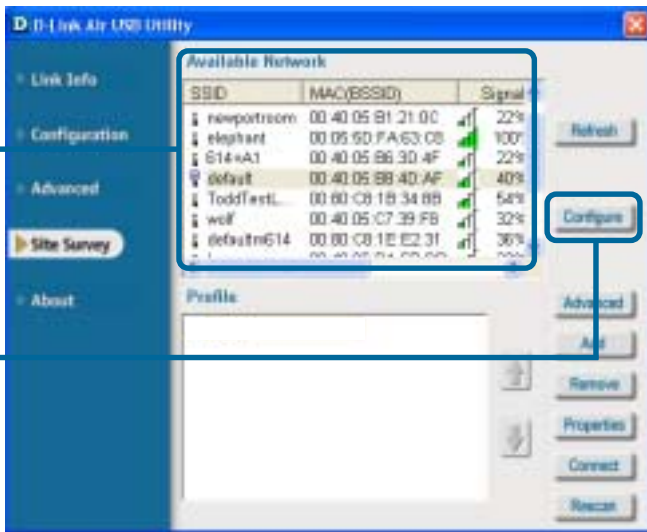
D D-Link Air USB Utility

Link Info

Configuration

Advanced

Site Survey

About

Available Network

| SSID | MAC(BSSID) | Signal |
|---|---|---|
| newportroom | 00:40:05:B1:21:0C | 22% |
| elephant | 00:05:5D:FA:63:C8 | 100% |
| 614+A1 | 00:40:05:B6:30:4F | 22% |
| default | 00:40:05:B8:40:AF | 40% |
| ToddTestL... | 00:80:C8:1B:34:BB | 54% |
| wolf | 00:40:05:C7:39:FB | 32% |
| defaultm614 | 00:80:C8:1E:E2:31 | 36% |

Refresh

Configure

Profile

Advanced

Add

Remove

Properties

Connect

Rescan